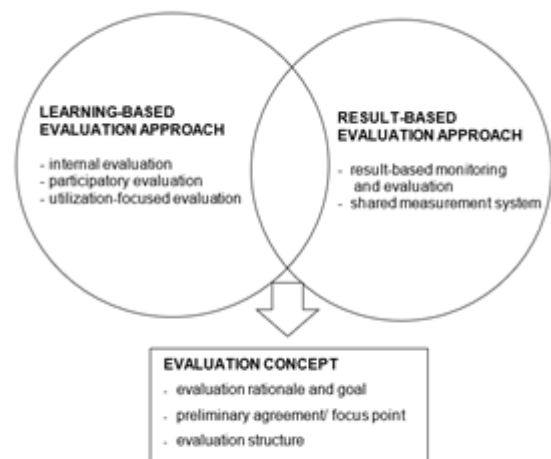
LEARNING-BASED EVALUATION APPROACH

- internal evaluation
- participatory evaluation
- utilization-focused evaluation

RESULT-BASED EVALUATION APPROACH

- result-based monitoring and evaluation
- shared measurement system

EVALUATION CONCEPT

- evaluation rationale and goal
- preliminary agreement/ focus point
- evaluation structure